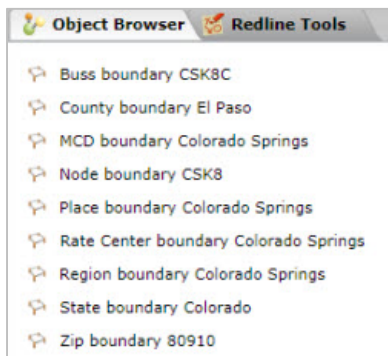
Object Browser Redline Tools

Buss boundary CSK8C
County boundary El Paso
MCD boundary Colorado Springs
Node boundary CSK8
Place boundary Colorado Springs
Rate Center boundary Colorado Springs
Region boundary Colorado Springs
State boundary Colorado
Zip boundary 80910